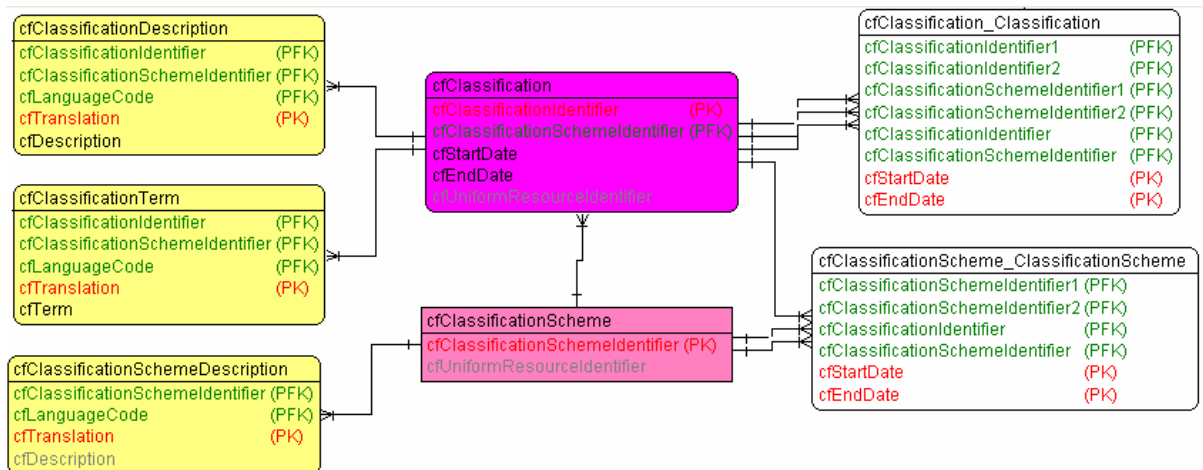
cfClassificationDescription
cfClassificationIdentifier (PFK)
cfClassificationSchemeIdentifier (PFK)
cfLanguageCode (PFK)
cfTranslation (PK)
cfDescription

cfClassificationTerm
cfClassificationIdentifier (PFK)
cfClassificationSchemeIdentifier (PFK)
cfLanguageCode (PFK)
cfTranslation (PK)
cfTerm

cfClassificationSchemeDescription
cfClassificationSchemeIdentifier (PFK)
cfLanguageCode (PFK)
cfTranslation (PK)
cfDescription

cfClassification
cfClassificationIdentifier (PK)
cfClassificationSchemeIdentifier (PFK)
cfStartDate
cfEndDate
cfUniformResourceIdentifier

cfClassificationScheme
cfClassificationSchemeIdentifier (PK)
cfUniformResourceIdentifier

cfClassification_Classification
cfClassificationIdentifier1 (PFK)
cfClassificationIdentifier2 (PFK)
cfClassificationSchemeIdentifier1 (PFK)
cfClassificationSchemeIdentifier2 (PFK)
cfClassificationIdentifier (PFK)
cfClassificationSchemeIdentifier (PFK)
cfStartDate (PK)
cfEndDate (PK)

cfClassificationScheme_ClassificationScheme
cfClassificationSchemeIdentifier1 (PFK)
cfClassificationSchemeIdentifier2 (PFK)
cfClassificationIdentifier (PFK)
cfClassificationSchemeIdentifier (PFK)
cfStartDate (PK)
cfEndDate (PK)